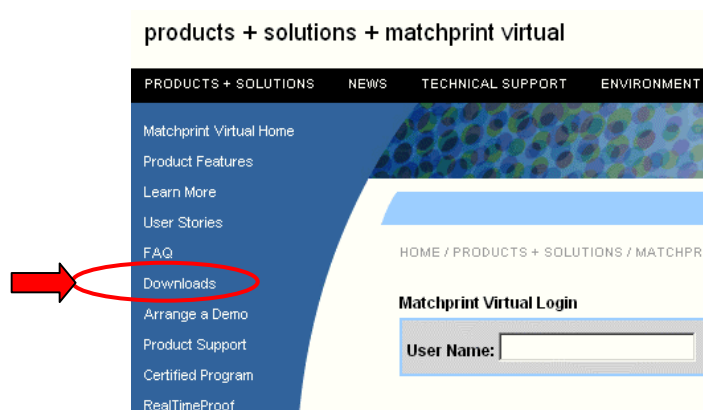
products + solutions + matchprint virtual

PRODUCTS + SOLUTIONS NEWS TECHNICAL SUPPORT ENVIRONMENT

Matchprint Virtual Home
Product Features
Learn More
User Stories
FAQ
Downloads
Arrange a Demo
Product Support
Certified Program
RealTimeProof

HOME / PRODUCTS + SOLUTIONS / MATCHPR

Matchprint Virtual Login

User Name: